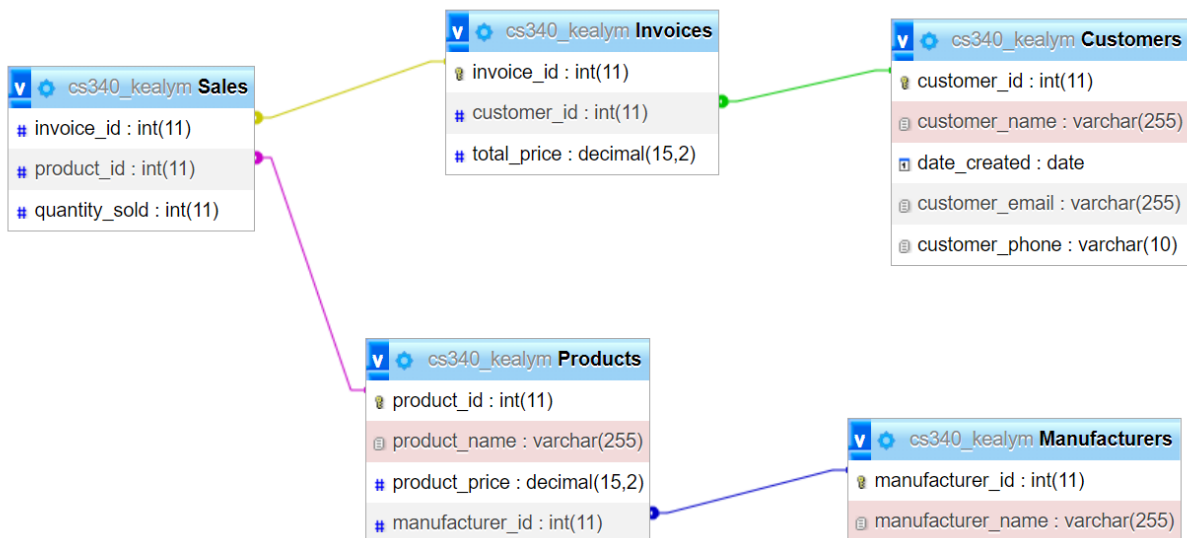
v cs340_kealym Sales
# invoice_id : int(11)
# product_id : int(11)
# quantity_sold : int(11)

v cs340_kealym Invoices
invoice_id : int(11)
# customer_id : int(11)
# total_price : decimal(15,2)

v cs340_kealym Customers
customer_id : int(11)
customer_name : varchar(255)
date_created : date
customer_email : varchar(255)
customer_phone : varchar(10)

v cs340_kealym Products
product_id : int(11)
product_name : varchar(255)
# product_price : decimal(15,2)
# manufacturer_id : int(11)

v cs340_kealym Manufacturers
manufacturer_id : int(11)
manufacturer_name : varchar(255)